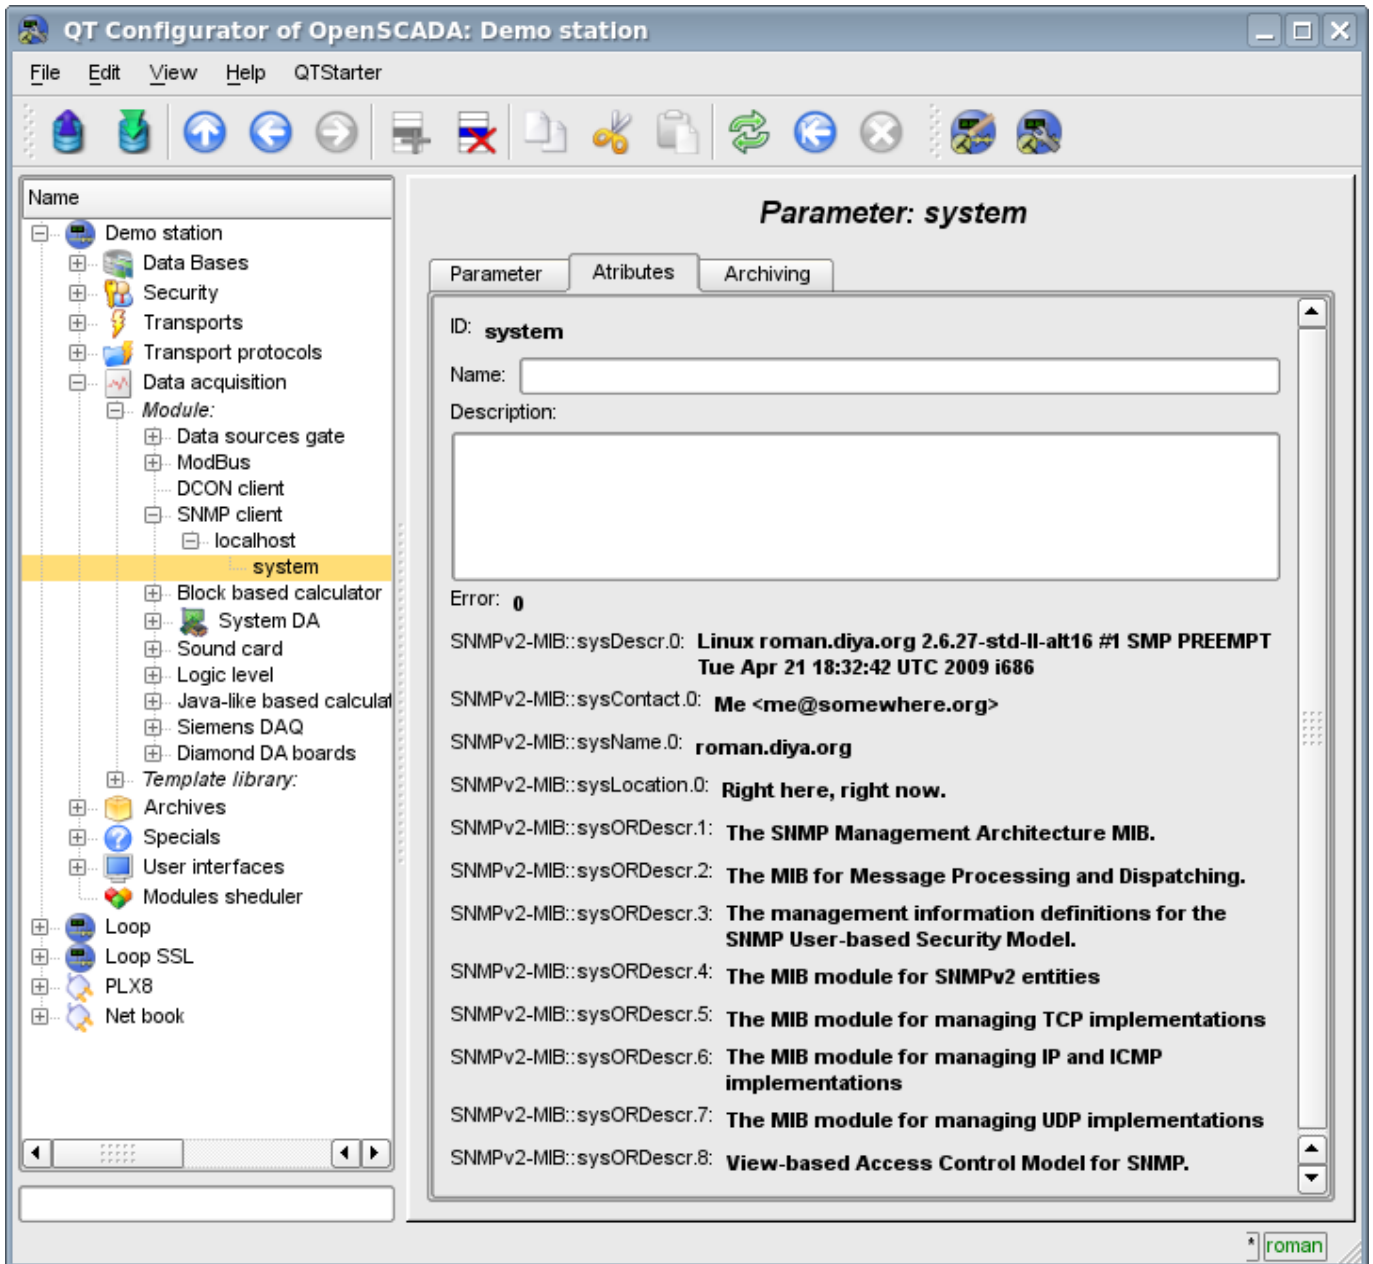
QT Configurator of OpenSCADA: Demo station

File Edit View Help QTStarter

Name
Demo station
Data Bases
Security
Transports
Transport protocols
Data acquisition
Module:
Data sources gate
ModBus
DCON client
SNMP client
localhost
system
Block based calculator
System DA
Sound card
Logic level
Java-like based calculat
Siemens DAQ
Diamond DA boards
Template library:
Archives
Specials
User interfaces
Modules sheduler
Loop
Loop SSL
PLX8
Net book

Parameter: system

Parameter | Atributes | Archiving

ID: system
Name:
Description:
Error: 0
SNMPv2-MIB::sysDescr.0: Linux roman.diya.org 2.6.27-std-ll-alt16 #1 SMP PREEMPT Tue Apr 21 18:32:42 UTC 2009 i686
SNMPv2-MIB::sysContact.0: Me <me@somewhere.org>
SNMPv2-MIB::sysName.0: roman.diya.org
SNMPv2-MIB::sysLocation.0: Right here, right now.
SNMPv2-MIB::sysORDescr.1: The SNMP Management Architecture MIB.
SNMPv2-MIB::sysORDescr.2: The MIB for Message Processing and Dispatching.
SNMPv2-MIB::sysORDescr.3: The management information definitions for the SNMP User-based Security Model.
SNMPv2-MIB::sysORDescr.4: The MIB module for SNMPv2 entities
SNMPv2-MIB::sysORDescr.5: The MIB module for managing TCP implementations
SNMPv2-MIB::sysORDescr.6: The MIB module for managing IP and ICMP implementations
SNMPv2-MIB::sysORDescr.7: The MIB module for managing UDP implementations
SNMPv2-MIB::sysORDescr.8: View-based Access Control Model for SNMP.

* roman